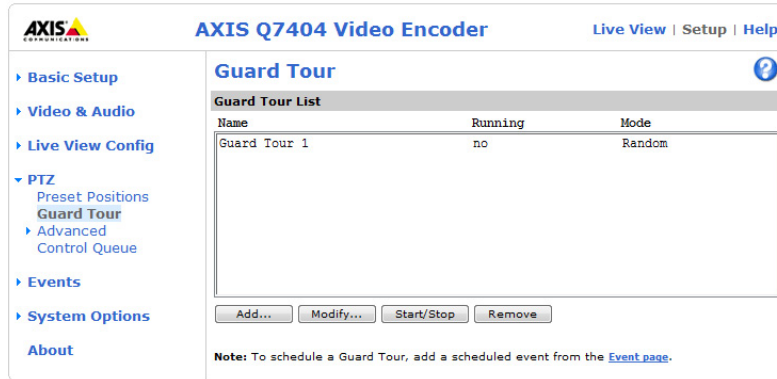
AXIS COMMUNICATIONS

AXIS Q7404 Video Encoder

Live View | Setup | Help

▸ Basic Setup

▸ Video & Audio

▸ Live View Config

▾ PTZ
Preset Positions
Guard Tour
▸ Advanced
Control Queue

▸ Events

▸ System Options

About

Guard Tour

?

Guard Tour List

| Name | Running | Mode |
|---|---|---|
| Guard Tour 1 | no | Random |

Add... Modify... Start/Stop Remove

Note: To schedule a Guard Tour, add a scheduled event from the Event page.